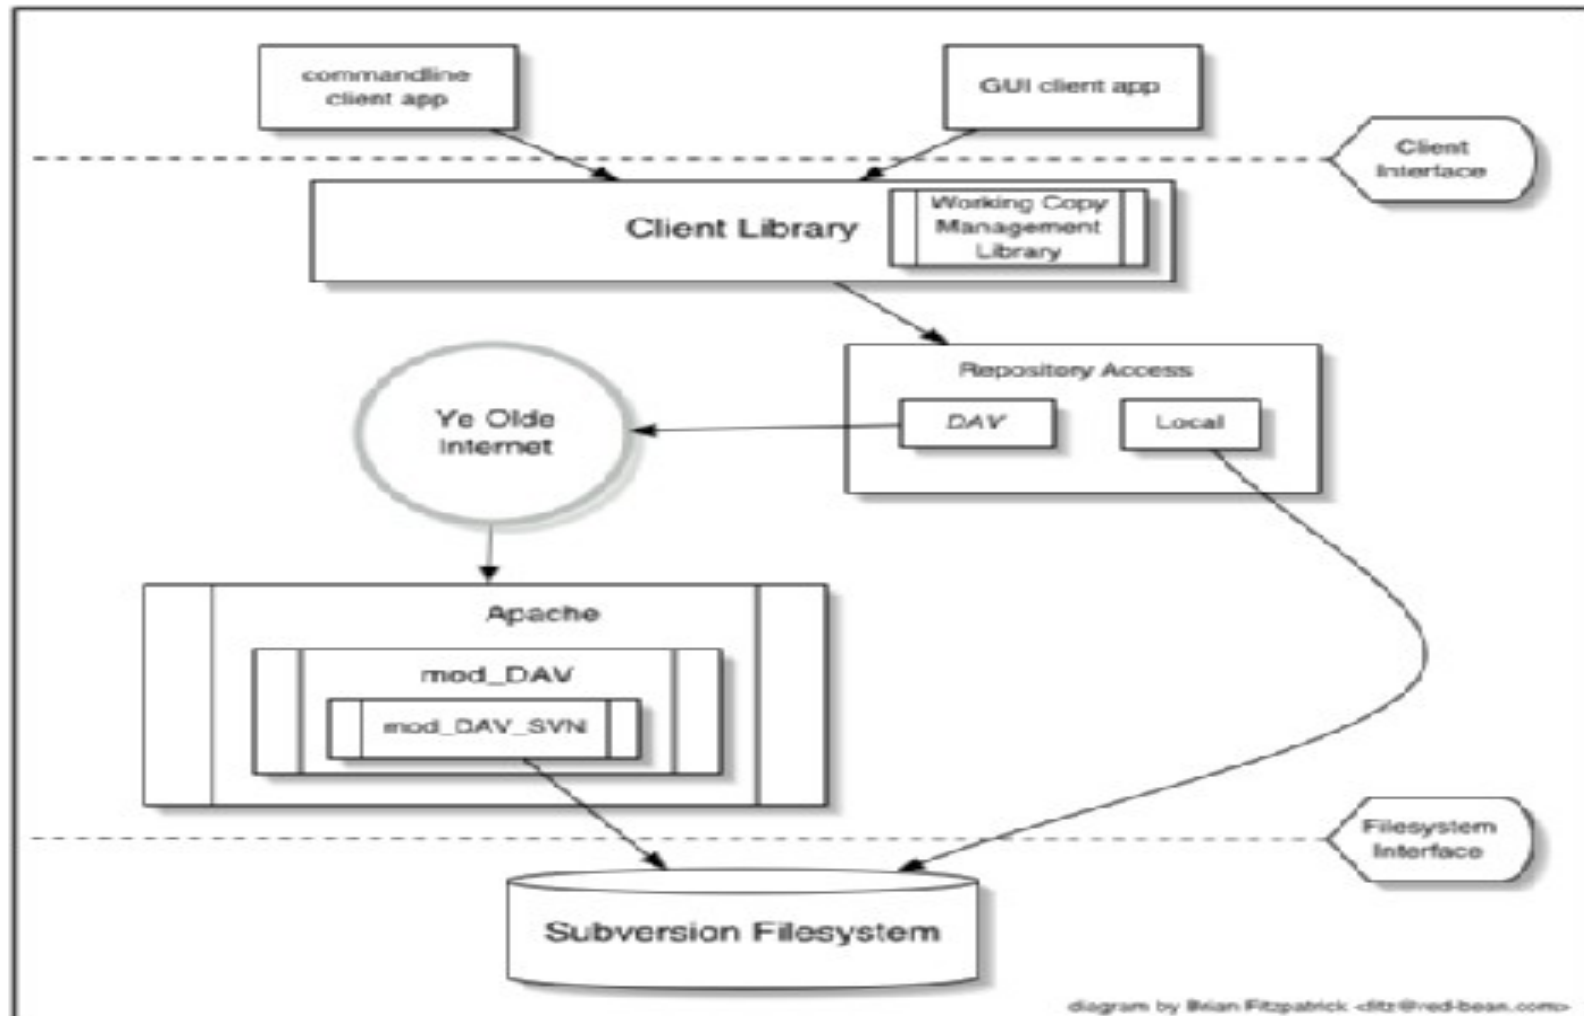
commandline client app

GUI client app

Client Interface

Client Library

Working Copy Management Library

Repository Access

DAV

Local

Ye Olde Internet

Apache

mod_DAV

mod_DAV_SVN

Filesystem Interface

Subversion Filesystem

diagram by Brian Fitzpatrick <fitz@red-bean.com>